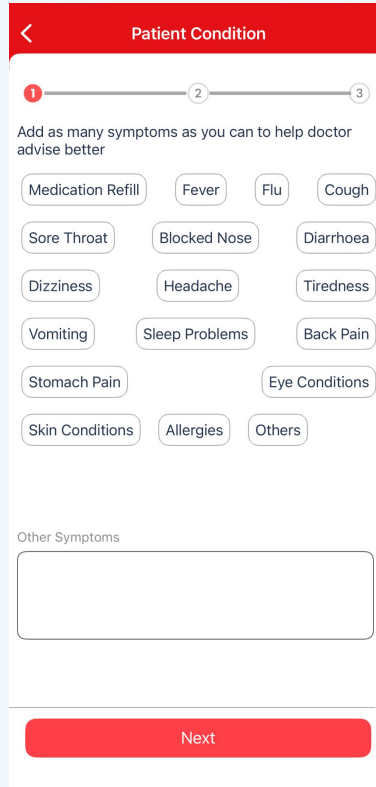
<

Patient Condition

1 2 3

Add as many symptoms as you can to help doctor advise better

Medication Refill
Fever
Flu
Cough
Sore Throat
Blocked Nose
Diarrhoea
Dizziness
Headache
Tiredness
Vomiting
Sleep Problems
Back Pain
Stomach Pain
Eye Conditions
Skin Conditions
Allergies
Others

Other Symptoms

Next